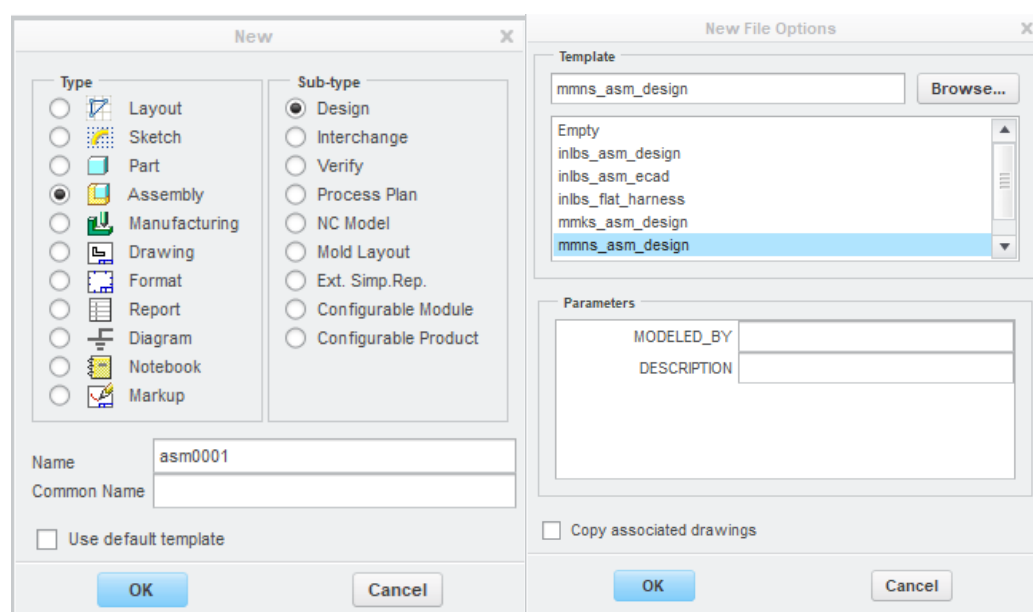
New

Type
Layout
Sketch
Part
Assembly
Manufacturing
Drawing
Format
Report
Diagram
Notebook
Markup

Sub-type
Design
Interchange
Verify
Process Plan
NC Model
Mold Layout
Ext. Simp.Rep.
Configurable Module
Configurable Product

Name asm0001
Common Name

Use default template

OK Cancel

New File Options

Template
mmns_asm_design Browse...
Empty
inlbs_asm_design
inlbs_asm_ecad
inlbs_flat_harness
mmks_asm_design
mmns_asm_design

Parameters
| MODELED_BY | |
|---|---|
| DESCRIPTION | |

Copy associated drawings

OK Cancel